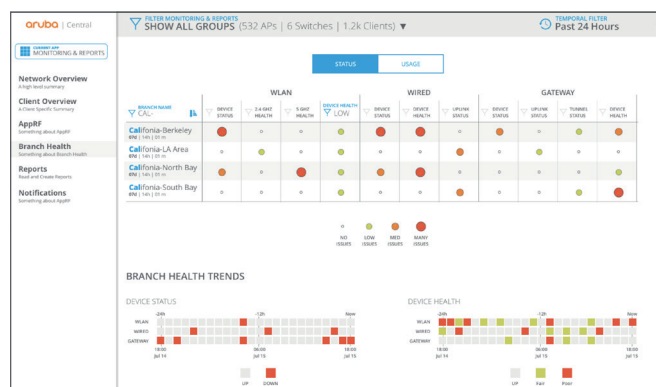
aruba | Central

FILTER MONITORING & REPORTS
SHOW ALL GROUPS (532 APs | 6 Switches | 1.2k Clients) ▼

TEMPORAL FILTER
Past 24 Hours

CURRENT APP
MONITORING & REPORTS

Network Overview
A high level summary

Client Overview
A Client Specific Summary

AppRF
Something about AppRF

Branch Health
Something about Branch Health

Reports
Read and Create Reports

Notifications
Something about AppRF

STATUS USAGE

| BRANCH NAME CAL- | WLAN DEVICE STATUS | 2.4 GHZ HEALTH | 5 GHZ HEALTH | DEVICE HEALTH LOW | WIRED DEVICE STATUS | DEVICE HEALTH | UPLINK STATUS | GATEWAY DEVICE STATUS | UPLINK STATUS | TUNNEL STATUS | DEVICE HEALTH |
|---|---|---|---|---|---|---|---|---|---|---|---|
| California-Berkeley 4TH \| 14h \| 35 m | | | | | | | | | | | |
| California-LA Area 4TH \| 14h \| 35 m | | | | | | | | | | | |
| California-North Bay 4TH \| 14h \| 35 m | | | | | | | | | | | |
| California-South Bay 4TH \| 14h \| 35 m | | | | | | | | | | | |

NO ISSUES LOW ISSUES MED ISSUES MANY ISSUES

BRANCH HEALTH TRENDS

DEVICE STATUS
-24h -12h Now
WLAN
WIRED
GATEWAY
18:00 Jul 14 06:00 Jul 15 18:00 Jul 15
UP DOWN

DEVICE HEALTH
-24h -12h Now
WLAN
WIRED
GATEWAY
18:00 Jul 14 06:00 Jul 15 18:00 Jul 15
UP Fair Poor